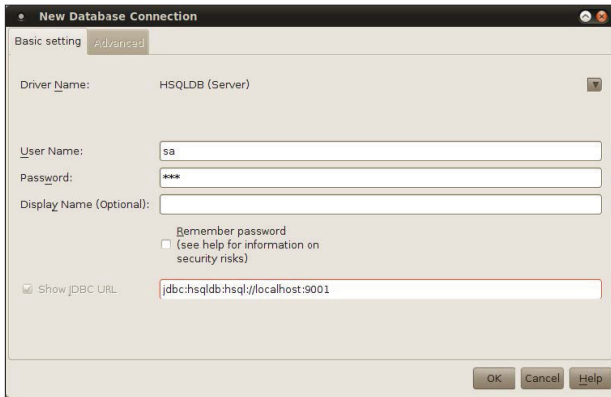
New Database Connection

Basic setting | Advanced

Driver Name: HSQLDB (Server)

User Name: sa

Password: ***

Display Name (Optional):

Remember password (see help for information on security risks)

Show JDBC URL jdbc:hsqldb:hsql://localhost:9001

OK Cancel Help